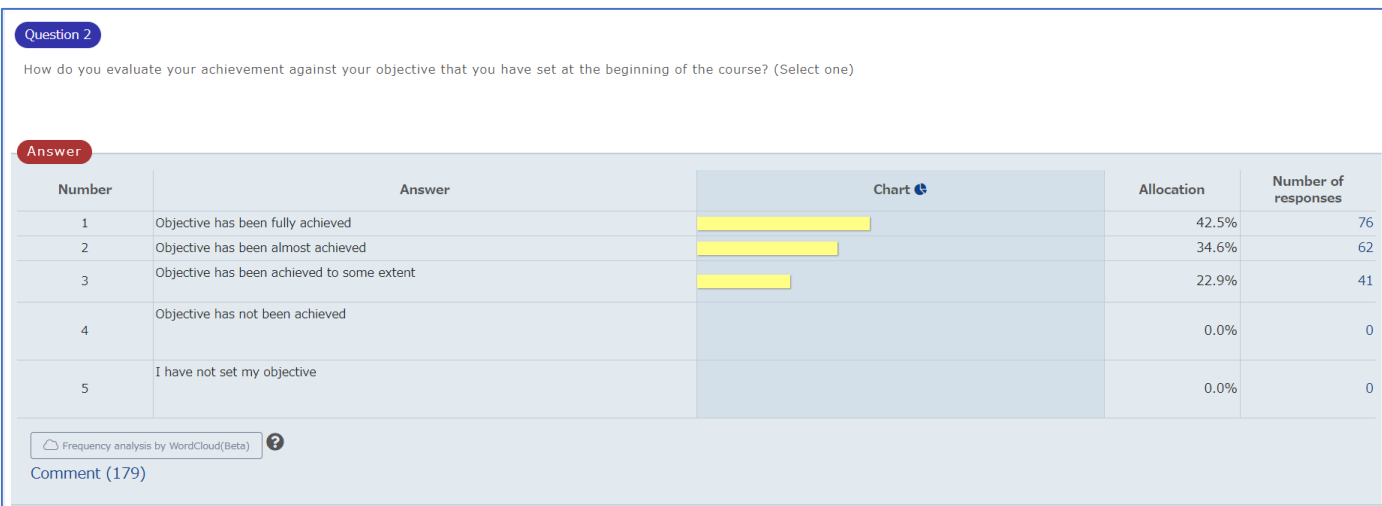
Question 2

How do you evaluate your achievement against your objective that you have set at the beginning of the course? (Select one)

Answer

| Number | Answer | Chart | Allocation | Number of responses |
|---|---|---|---|---|
| 1 | Objective has been fully achieved | | 42.5% | 76 |
| 2 | Objective has been almost achieved | | 34.6% | 62 |
| 3 | Objective has been achieved to some extent | | 22.9% | 41 |
| 4 | Objective has not been achieved | | 0.0% | 0 |
| 5 | I have not set my objective | | 0.0% | 0 |

Frequency analysis by WordCloud(Beta)

Comment (179)